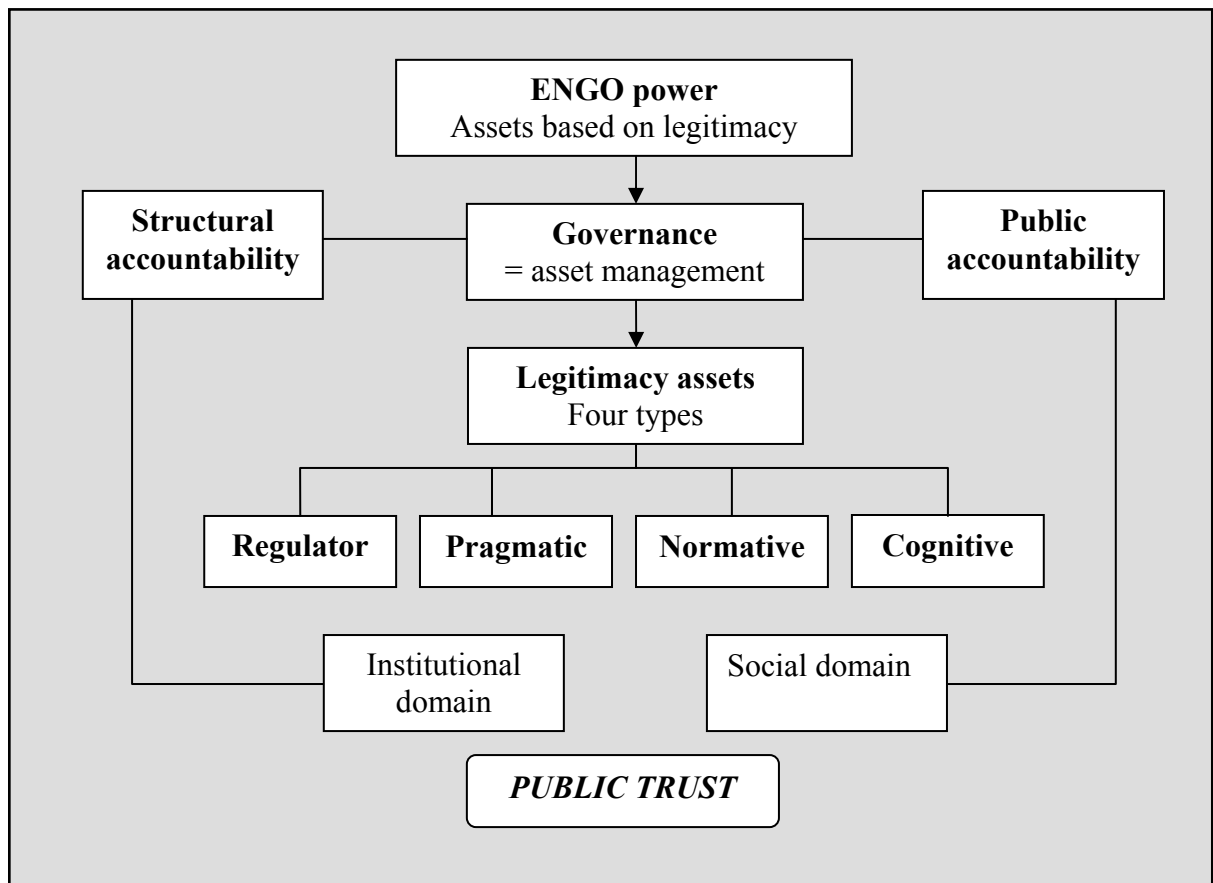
ENGO power
Assets based on legitimacy

Structural accountability

Governance
= asset management

Public accountability

Legitimacy assets
Four types

Regulator

Pragmatic

Normative

Cognitive

Institutional domain

Social domain

PUBLIC TRUST